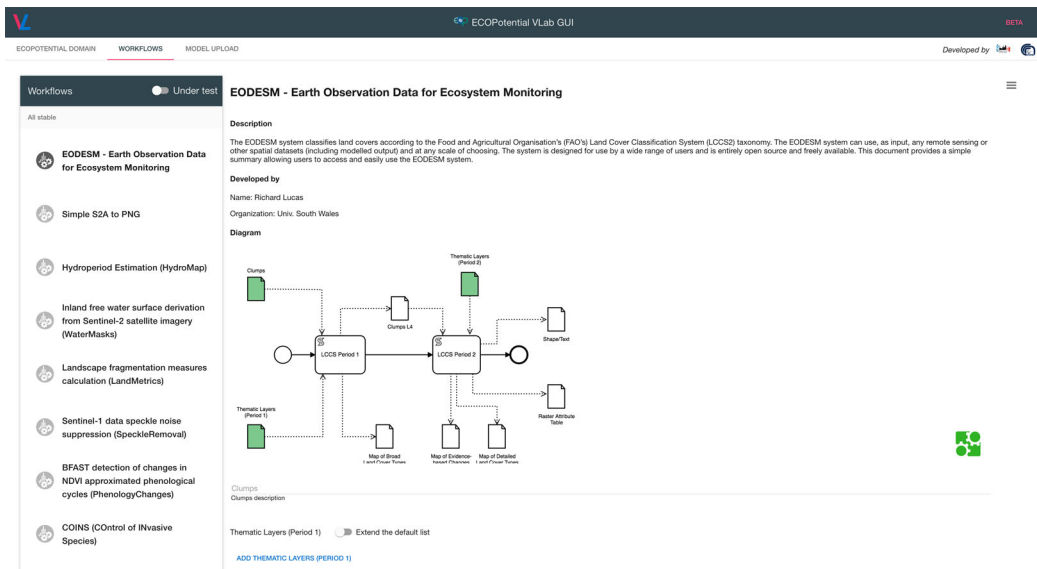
ECOPotential VLab GUI

BETA

ECOPOTENTIAL DOMAIN WORKFLOWS MODEL UPLOAD

Developed by

Workflows Under test

All stable

EODESM - Earth Observation Data for Ecosystem Monitoring

Simple S2A to PNG

Hydroperiod Estimation (HydroMap)

Inland free water surface derivation from Sentinel-2 satellite imagery (WaterMasks)

Landscape fragmentation measures calculation (LandMetrics)

Sentinel-1 data speckle noise suppression (SpeckleRemoval)

BFAST detection of changes in NDVI approximated phenological cycles (PhenologyChanges)

COINS (COntrol of INvasive Species)

EODESM - Earth Observation Data for Ecosystem Monitoring

Description

The EODESM system classifies land covers according to the Food and Agricultural Organisation's (FAO's) Land Cover Classification System (LCCS2) taxonomy. The EODESM system can use, as input, any remote sensing or other spatial datasets (including modelled output) and at any scale of choosing. The system is designed for use by a wide range of users and is entirely open source and freely available. This document provides a simple summary allowing users to access and easily use the EODESM system.

Developed by

Name: Richard Lucas

Organization: Univ. South Wales

Diagram

Clumps

Thematic Layers (Period 2)

Clumps L4

Shape/Text

LCCS Period 1

LCCS Period 2

Thematic Layers (Period 1)

Raster Attribute Table

Map of Broad Land Cover Types

Map of Evidence-based Changes

Map of Detailed Land Cover Types

Clumps
Clumps description

Thematic Layers (Period 1) Extend the default list

ADD THEMATIC LAYERS (PERIOD 1)